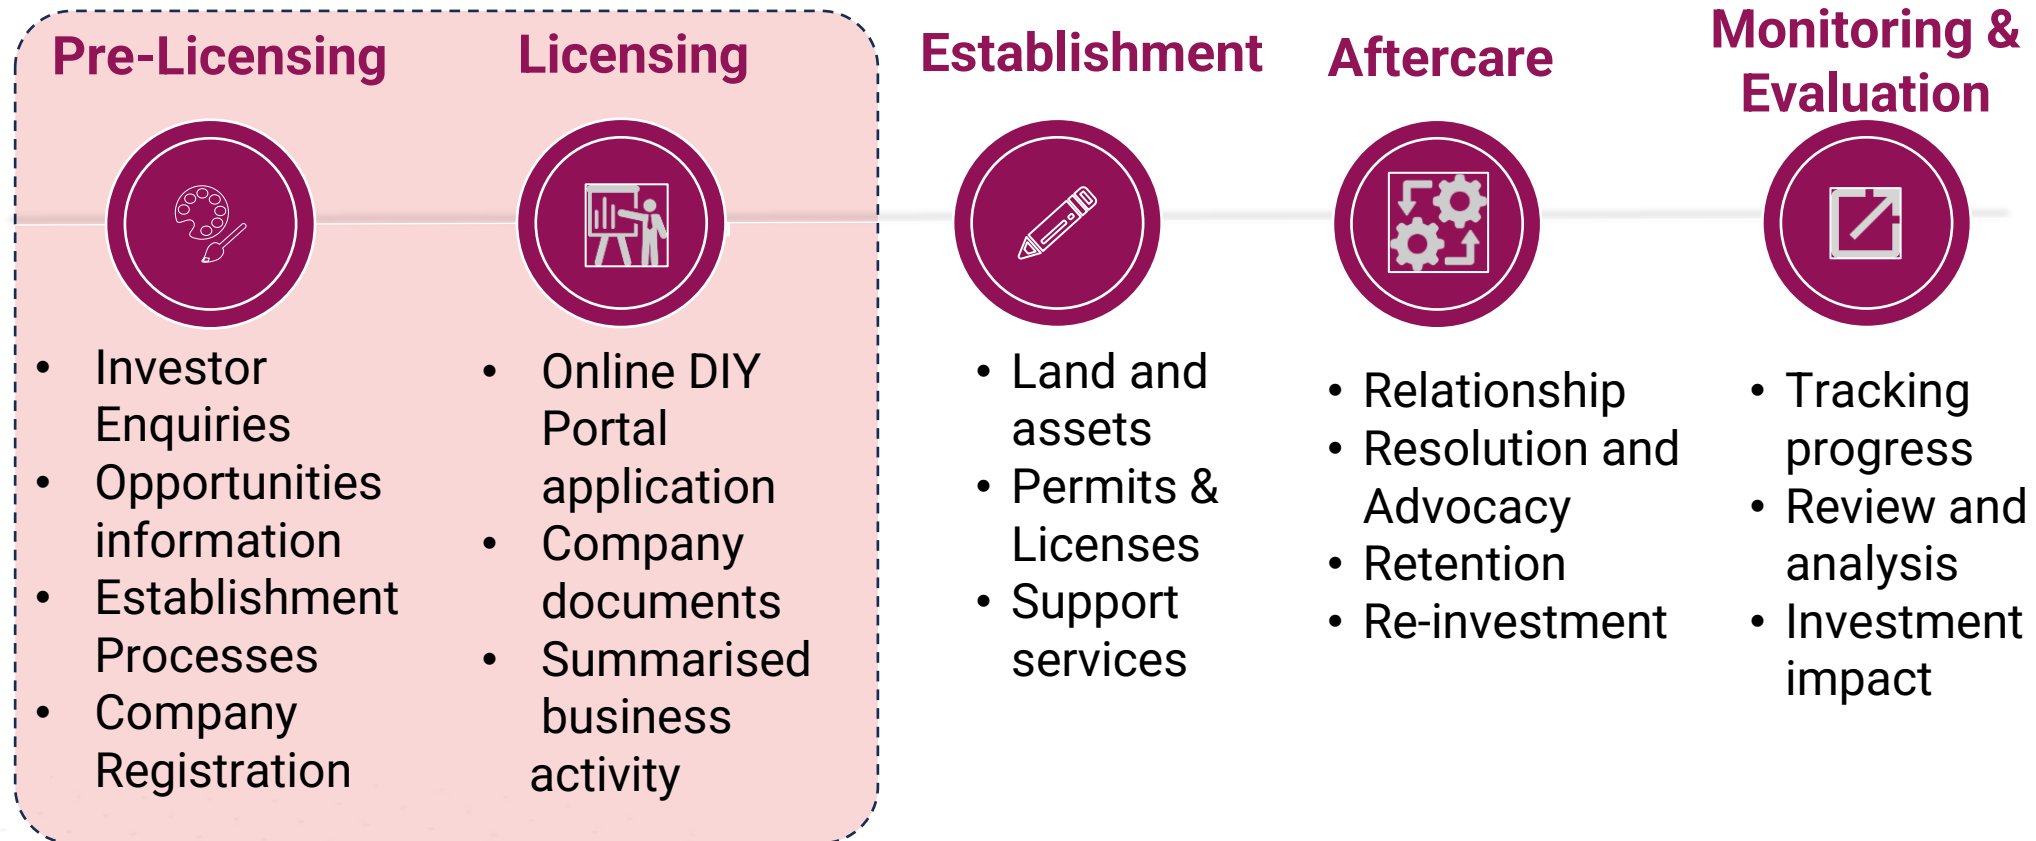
Pre-Licensing

- Investor Enquiries
- Opportunities information
- Establishment Processes
- Company Registration

Licensing

- Online DIY Portal application
- Company documents
- Summarised business activity

Establishment

- Land and assets
- Permits & Licenses
- Support services

Aftercare

- Relationship
- Resolution and Advocacy
- Retention
- Re-investment

Monitoring & Evaluation

- Tracking progress
- Review and analysis
- Investment impact